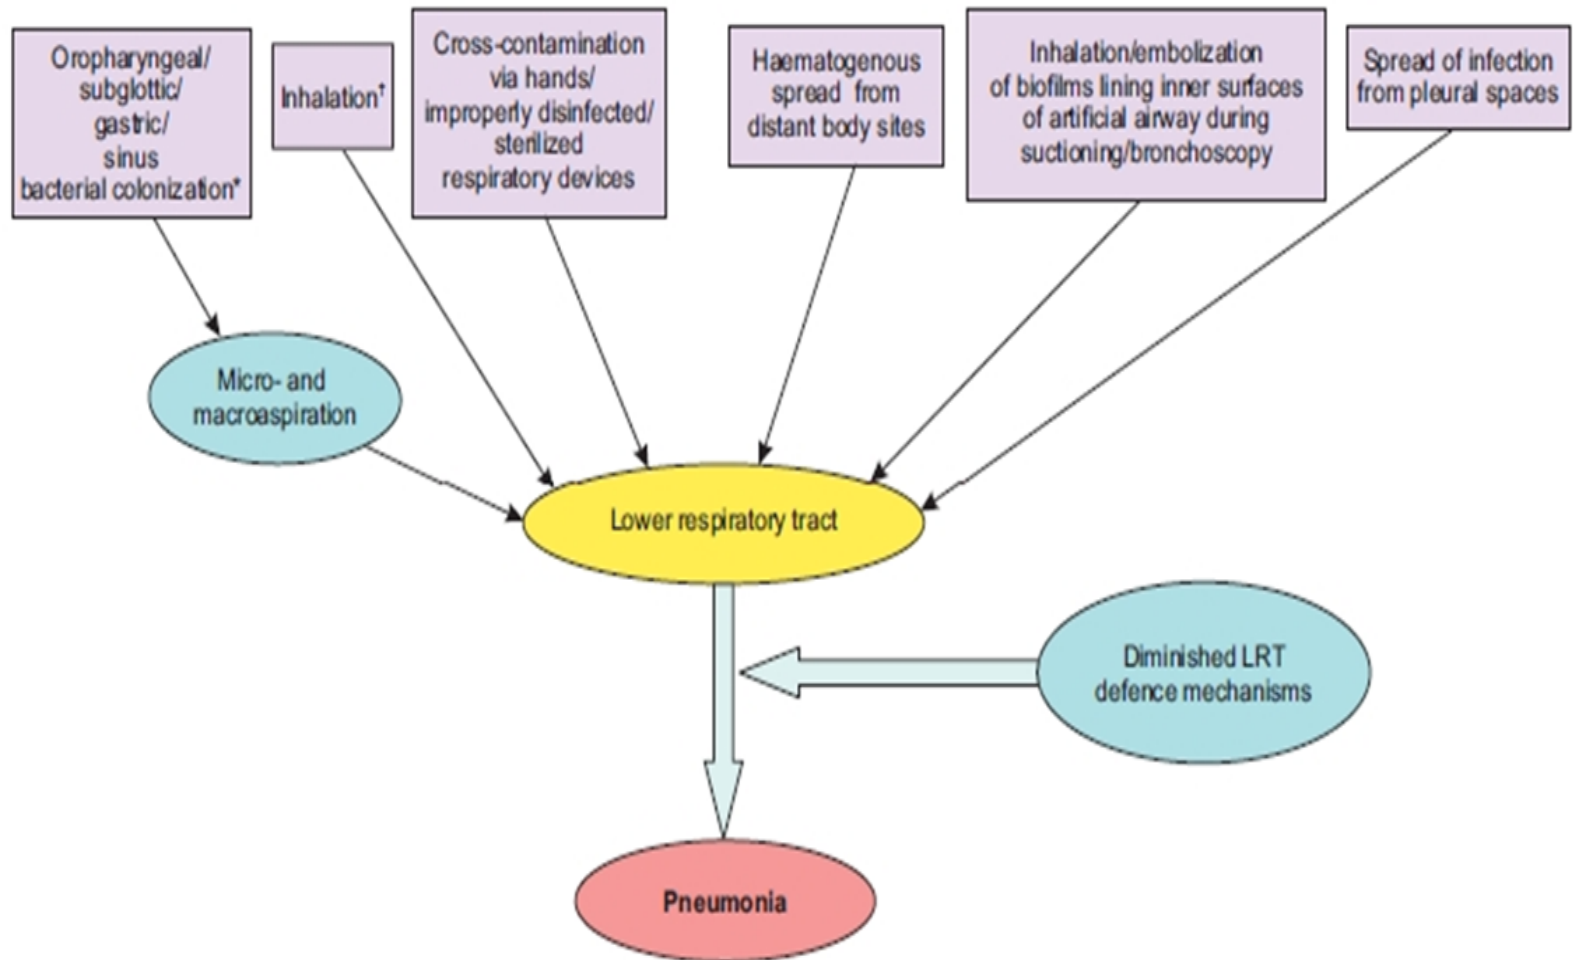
Oropharyngeal/ subglottic/ gastric/ sinus bacterial colonization*

Inhalation†

Cross-contamination via hands/ improperly disinfected/ sterilized respiratory devices

Haematogenous spread from distant body sites

Inhalation/embolization of biofilms lining inner surfaces of artificial airway during suctioning/bronchoscopy

Spread of infection from pleural spaces

Micro- and macroaspiration

Lower respiratory tract

Diminished LRT defence mechanisms

Pneumonia